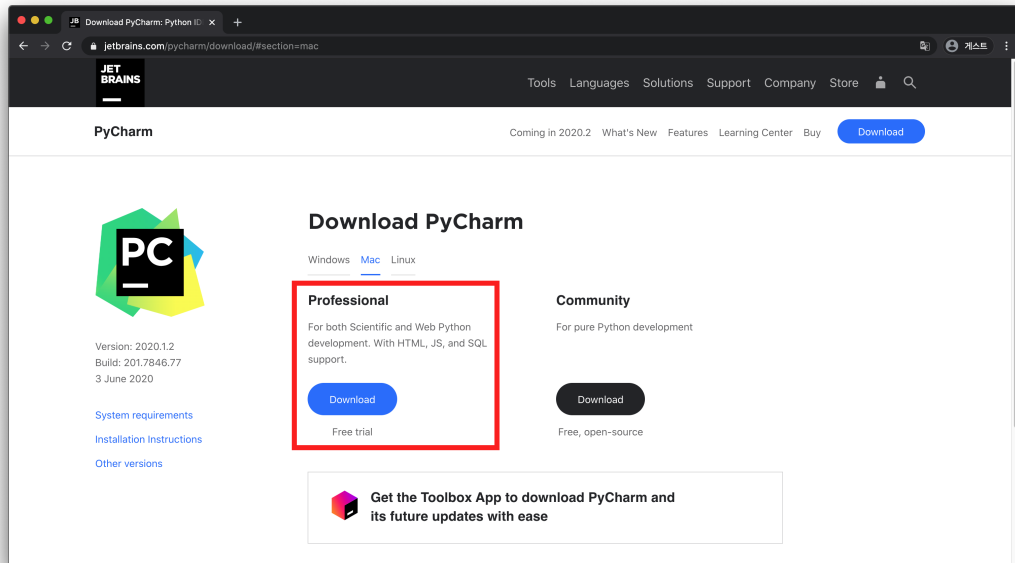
Download PyCharm: Python ID ×

jetbrains.com/pycharm/download/#section=mac

게스트

JET BRAINS

Tools Languages Solutions Support Company Store

PyCharm

Coming in 2020.2 What's New Features Learning Center Buy Download

PC

Download PyCharm

Windows Mac Linux

Professional

For both Scientific and Web Python development. With HTML, JS, and SQL support.

Download

Free trial

Community

For pure Python development

Download

Free, open-source

Version: 2020.1.2
Build: 201.7846.77
3 June 2020

System requirements

Installation Instructions

Other versions

Get the Toolbox App to download PyCharm and its future updates with ease